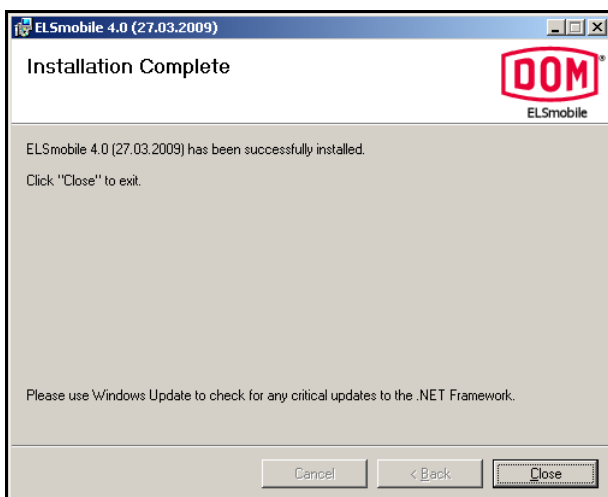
ELSmobile 4.0 (27.03.2009)

Installation Complete

DOM®
ELSmobile

ELSmobile 4.0 (27.03.2009) has been successfully installed.

Click "Close" to exit.

Please use Windows Update to check for any critical updates to the .NET Framework.

Cancel | < Back | Close